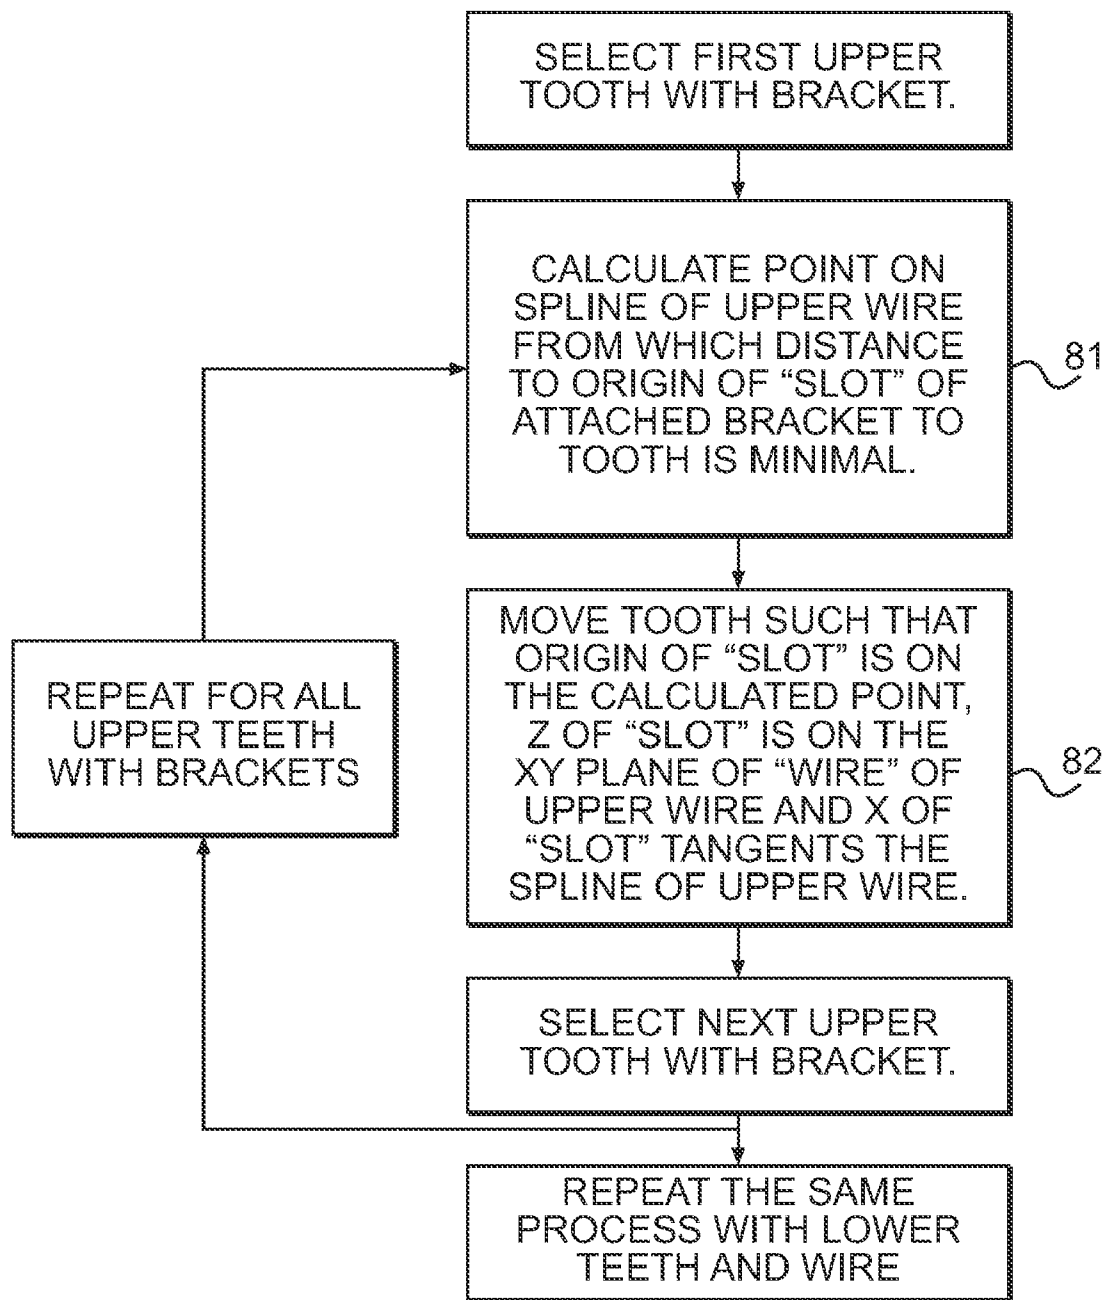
SELECT FIRST UPPER TOOTH WITH BRACKET.

CALCULATE POINT ON SPLINE OF UPPER WIRE FROM WHICH DISTANCE TO ORIGIN OF "SLOT" OF ATTACHED BRACKET TO TOOTH IS MINIMAL.

81

REPEAT FOR ALL UPPER TEETH WITH BRACKETS

MOVE TOOTH SUCH THAT ORIGIN OF "SLOT" IS ON THE CALCULATED POINT, Z OF "SLOT" IS ON THE XY PLANE OF "WIRE" OF UPPER WIRE AND X OF "SLOT" TANGENTS THE SPLINE OF UPPER WIRE.

82

SELECT NEXT UPPER TOOTH WITH BRACKET.

REPEAT THE SAME PROCESS WITH LOWER TEETH AND WIRE